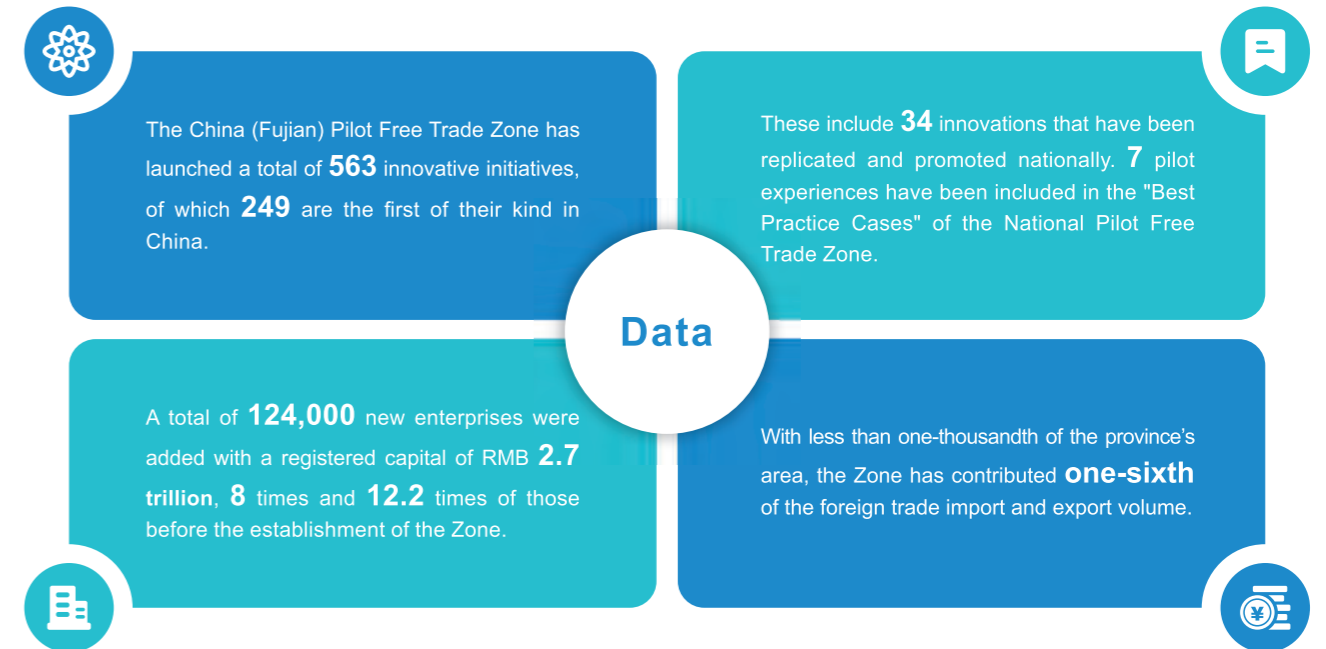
The China (Fujian) Pilot Free Trade Zone has launched a total of 563 innovative initiatives, of which 249 are the first of their kind in China.

These include 34 innovations that have been replicated and promoted nationally. 7 pilot experiences have been included in the "Best Practice Cases" of the National Pilot Free Trade Zone.

Data

A total of 124,000 new enterprises were added with a registered capital of RMB 2.7 trillion, 8 times and 12.2 times of those before the establishment of the Zone.

With less than one-thousandth of the province's area, the Zone has contributed one-sixth of the foreign trade import and export volume.